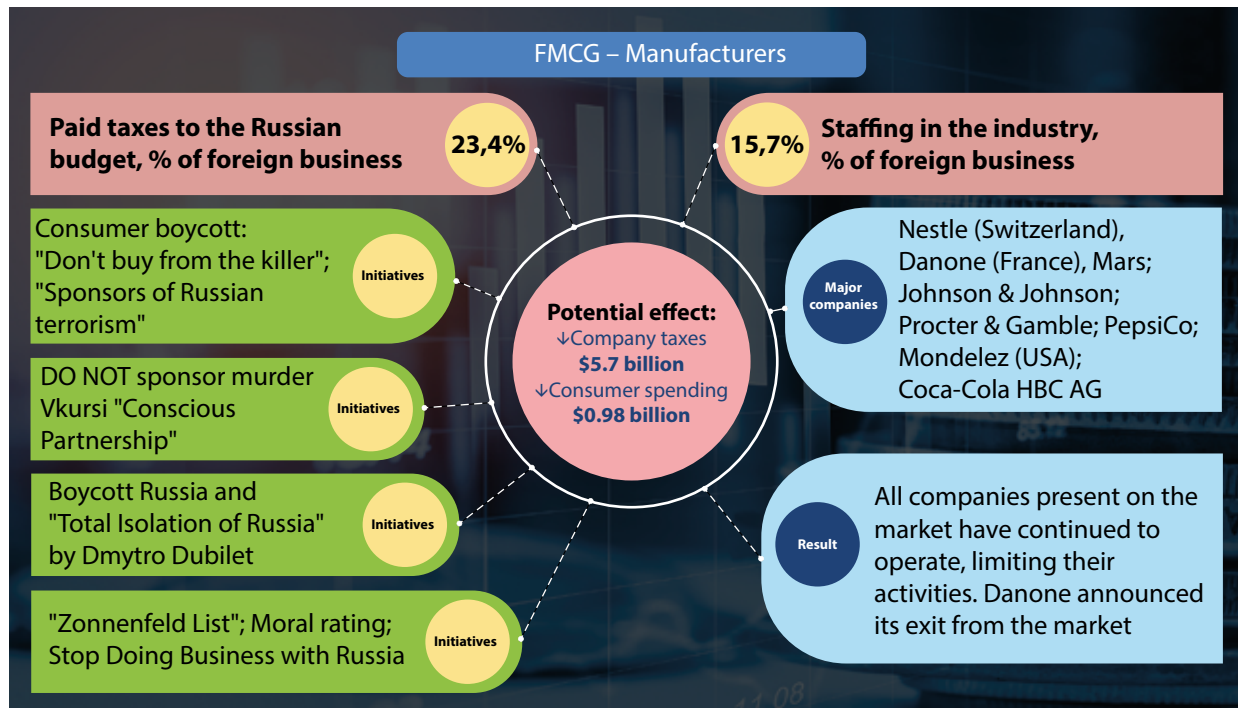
FMCG – Manufacturers

Paid taxes to the Russian budget, % of foreign business

23,4%

15,7%

Staffing in the industry, % of foreign business

Consumer boycott: "Don't buy from the killer"; "Sponsors of Russian terrorism"

Initiatives

Potential effect:
↓Company taxes
$5.7 billion
↓Consumer spending
$0.98 billion

Major companies

Nestle (Switzerland), Danone (France), Mars; Johnson & Johnson; Procter & Gamble; PepsiCo; Mondelez (USA); Coca-Cola HBC AG

DO NOT sponsor murder Vkursi "Conscious Partnership"

Initiatives

Boycott Russia and "Total Isolation of Russia" by Dmytro Dubilet

Initiatives

Result

All companies present on the market have continued to operate, limiting their activities. Danone announced its exit from the market

"Zonnenfeld List"; Moral rating; Stop Doing Business with Russia

Initiatives